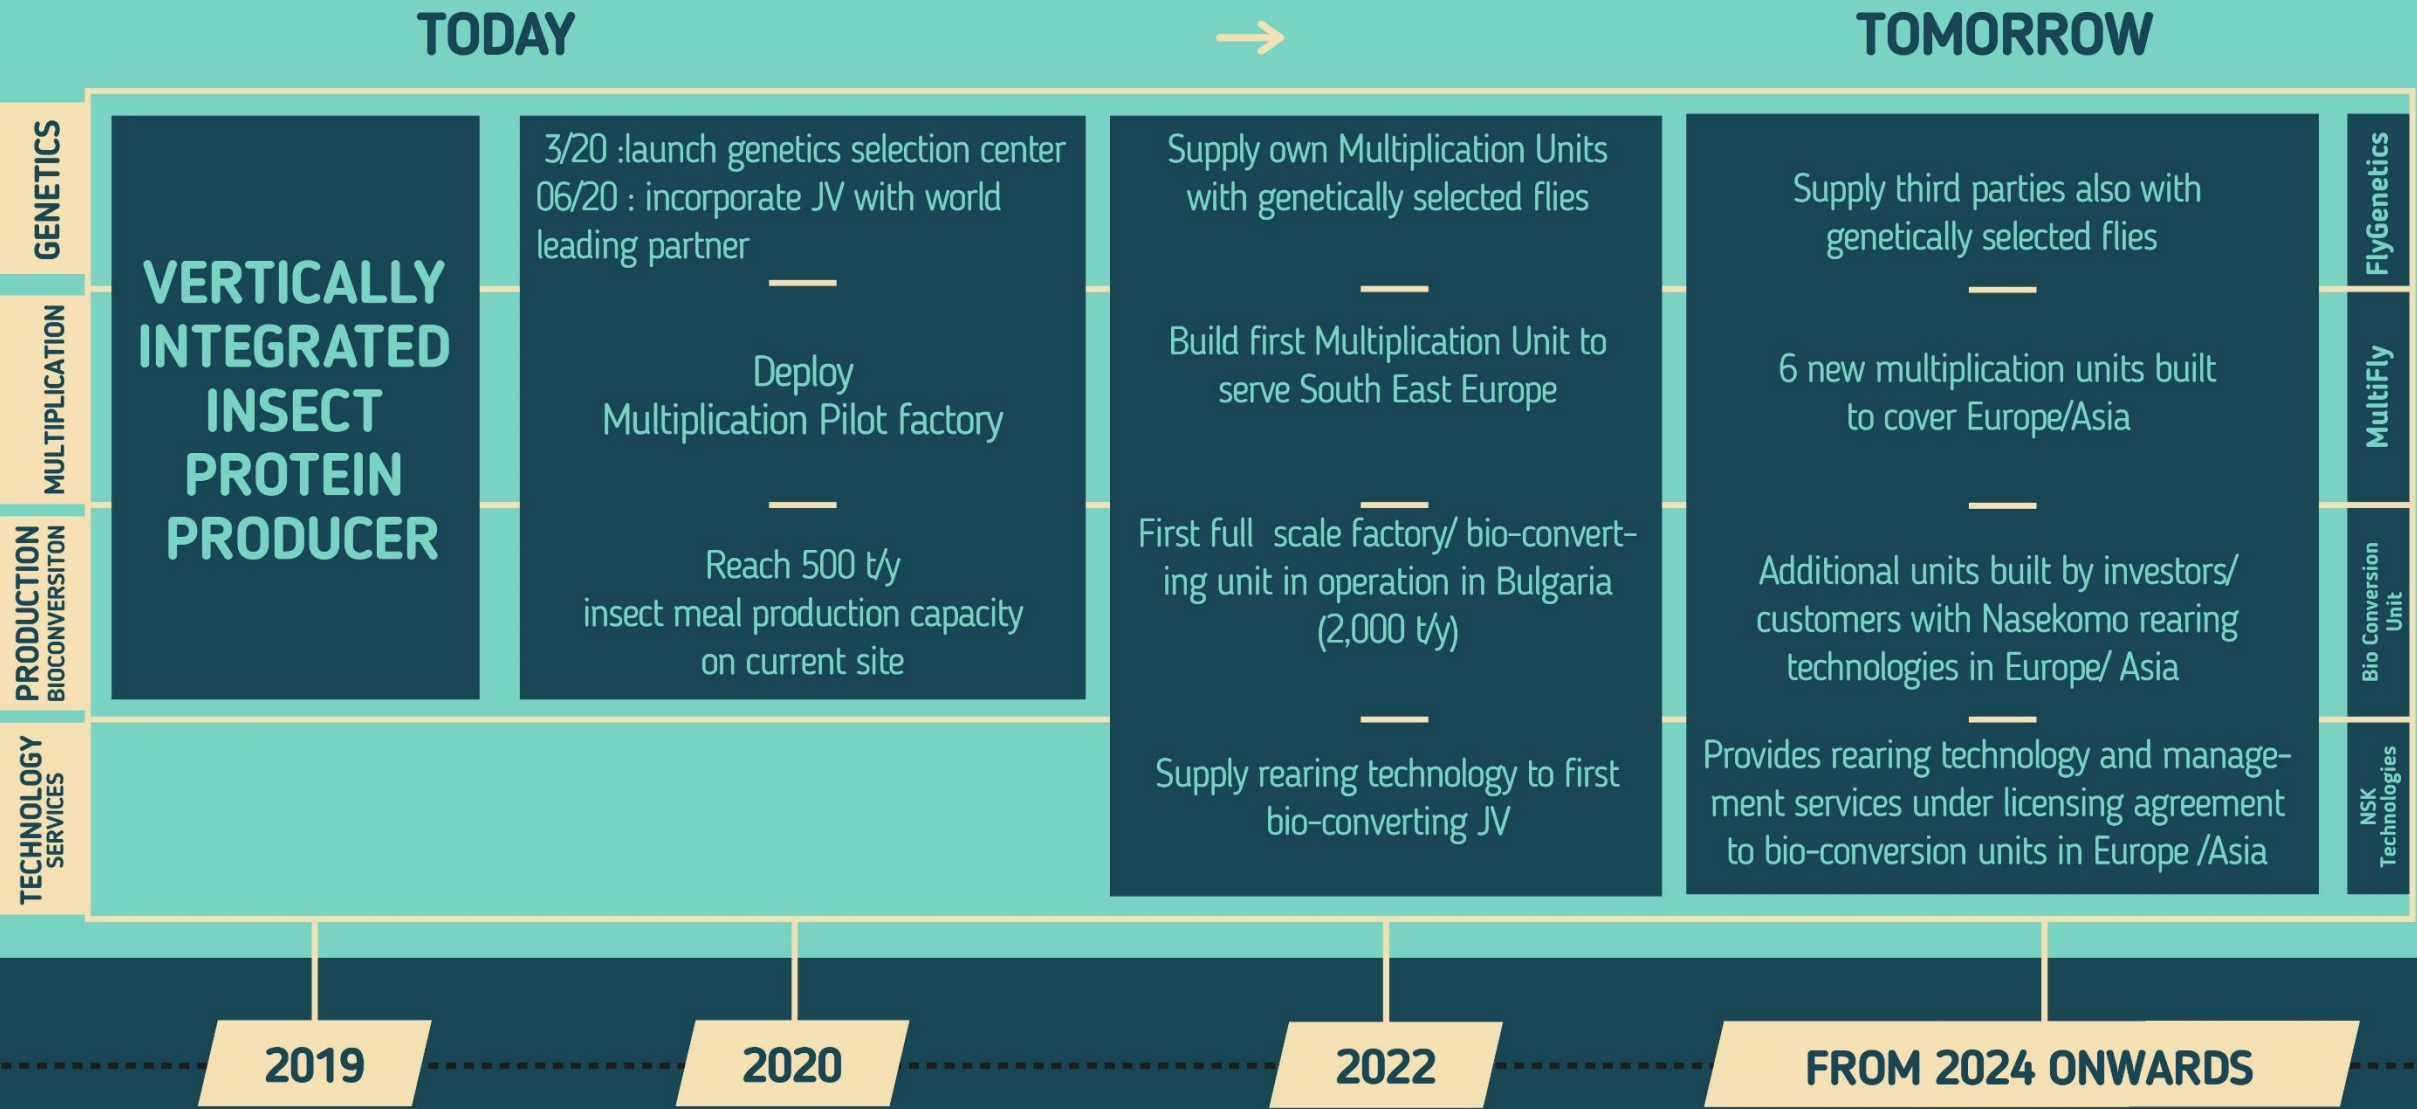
TODAY → TOMORROW

GENETICS

MULTIPLICATION

PRODUCTION BIOCONVERSITON

TECHNOLOGY SERVICES

VERTICALLY INTEGRATED INSECT PROTEIN PRODUCER

3/20 :launch genetics selection center 06/20 : incorporate JV with world leading partner

Deploy Multiplication Pilot factory

Reach 500 t/y insect meal production capacity on current site

Supply own Multiplication Units with genetically selected flies

Build first Multiplication Unit to serve South East Europe

First full scale factory/ bio-converting unit in operation in Bulgaria (2,000 t/y)

Supply rearing technology to first bio-converting JV

Supply third parties also with genetically selected flies

6 new multiplication units built to cover Europe/Asia

Additional units built by investors/ customers with Nasekomo rearing technologies in Europe/ Asia

Provides rearing technology and management services under licensing agreement to bio-conversion units in Europe /Asia

FlyGenetics

MultiFly

Bio Conversion Unit

NSK Technologies

2019

2020

2022

FROM 2024 ONWARDS